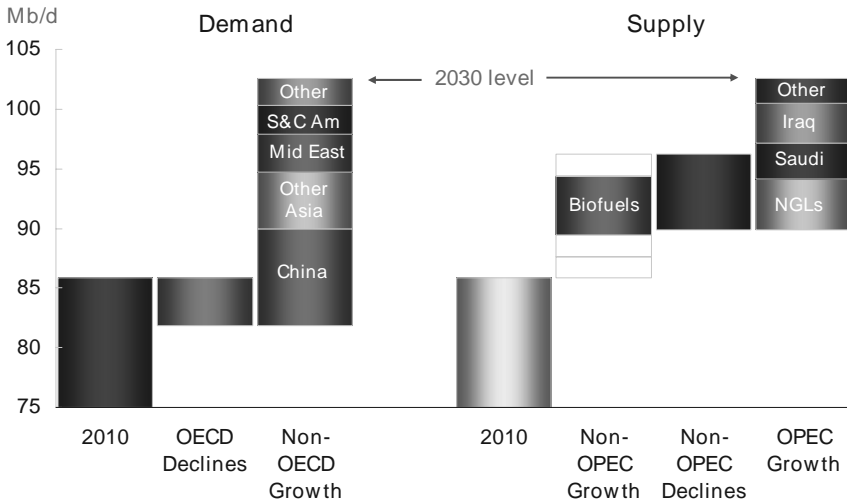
Mb/d

Demand

Supply

105
100
95
90
85
80
75

2030 level

Other
S&C Am
Mid East
Other Asia
China

Biofuels

Other
Iraq
Saudi
NGLs

2010
OECD Declines
Non-OECD Growth
2010
Non-OPEC Growth
Non-OPEC Declines
OPEC Growth